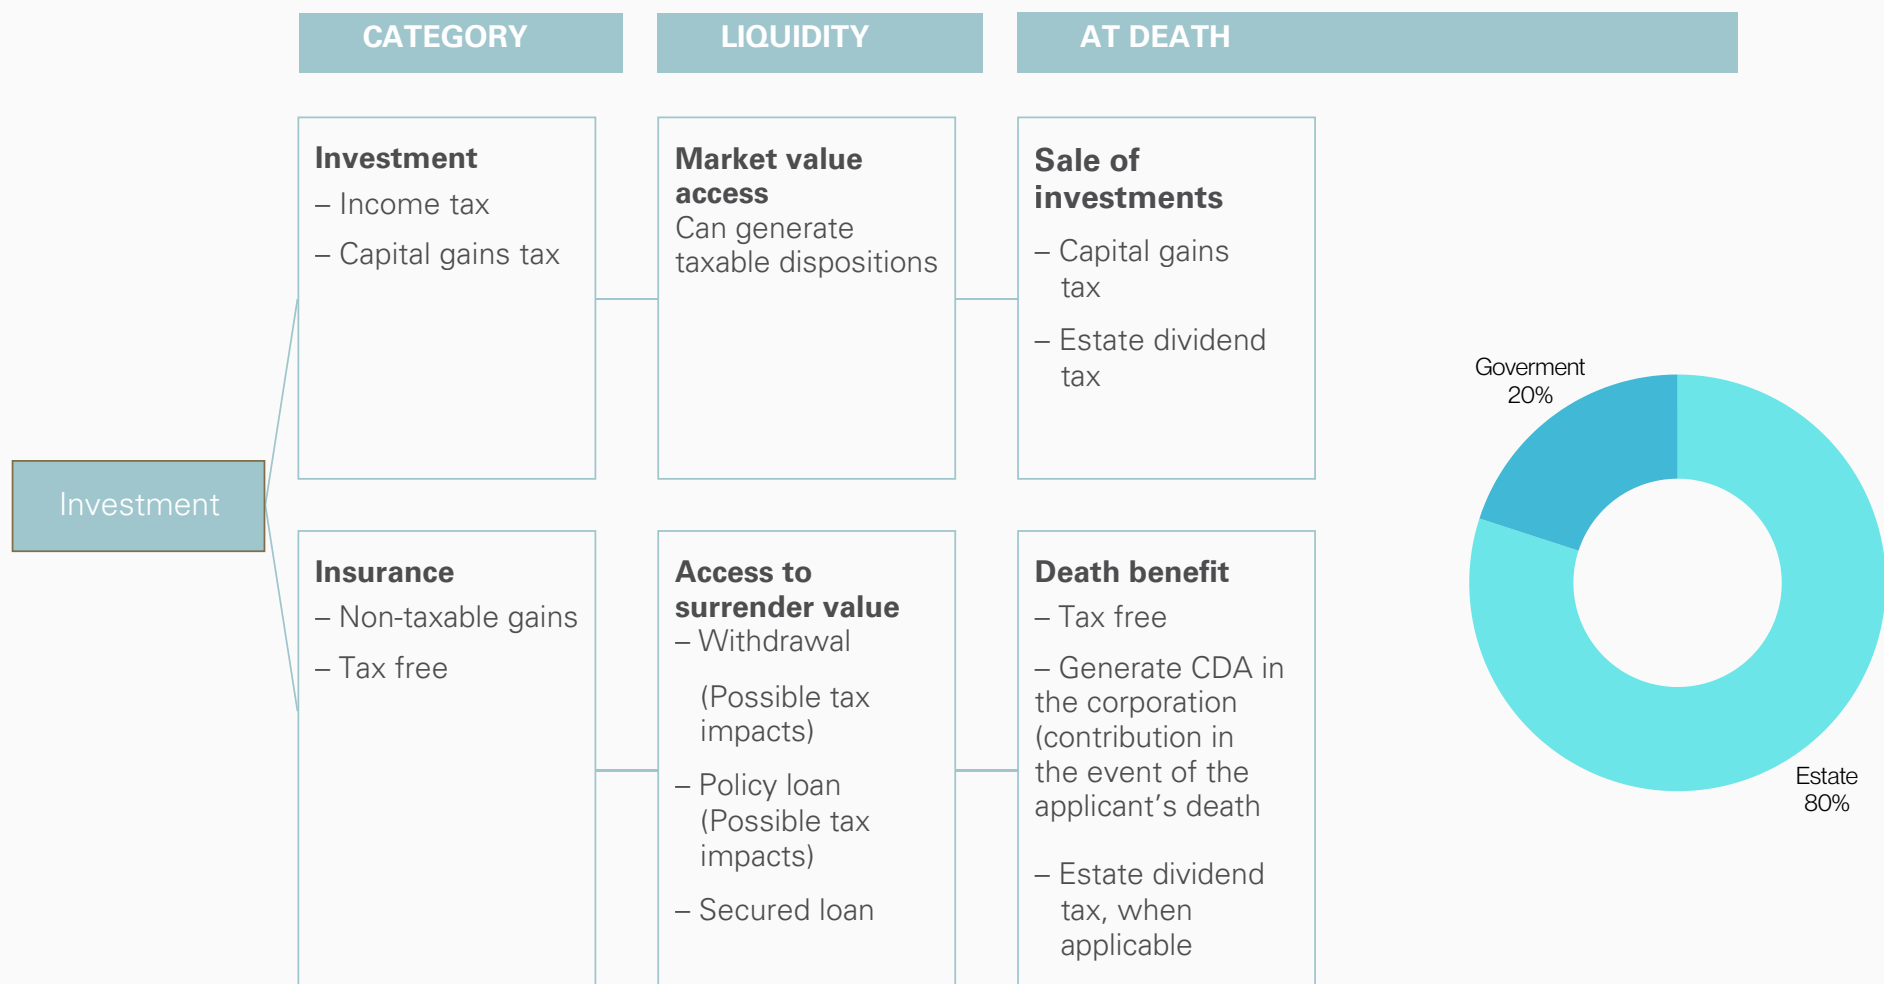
CATEGORY

LIQUIDITY

AT DEATH

Investment

Investment
– Income tax
– Capital gains tax

Market value access
Can generate taxable dispositions

Sale of investments
– Capital gains tax
– Estate dividend tax

Insurance
– Non-taxable gains
– Tax free

Access to surrender value
– Withdrawal
(Possible tax impacts)
– Policy loan (Possible tax impacts)
– Secured loan

Death benefit
– Tax free
– Generate CDA in the corporation (contribution in the event of the applicant's death
– Estate dividend tax, when applicable

Goverment 20%

Estate 80%